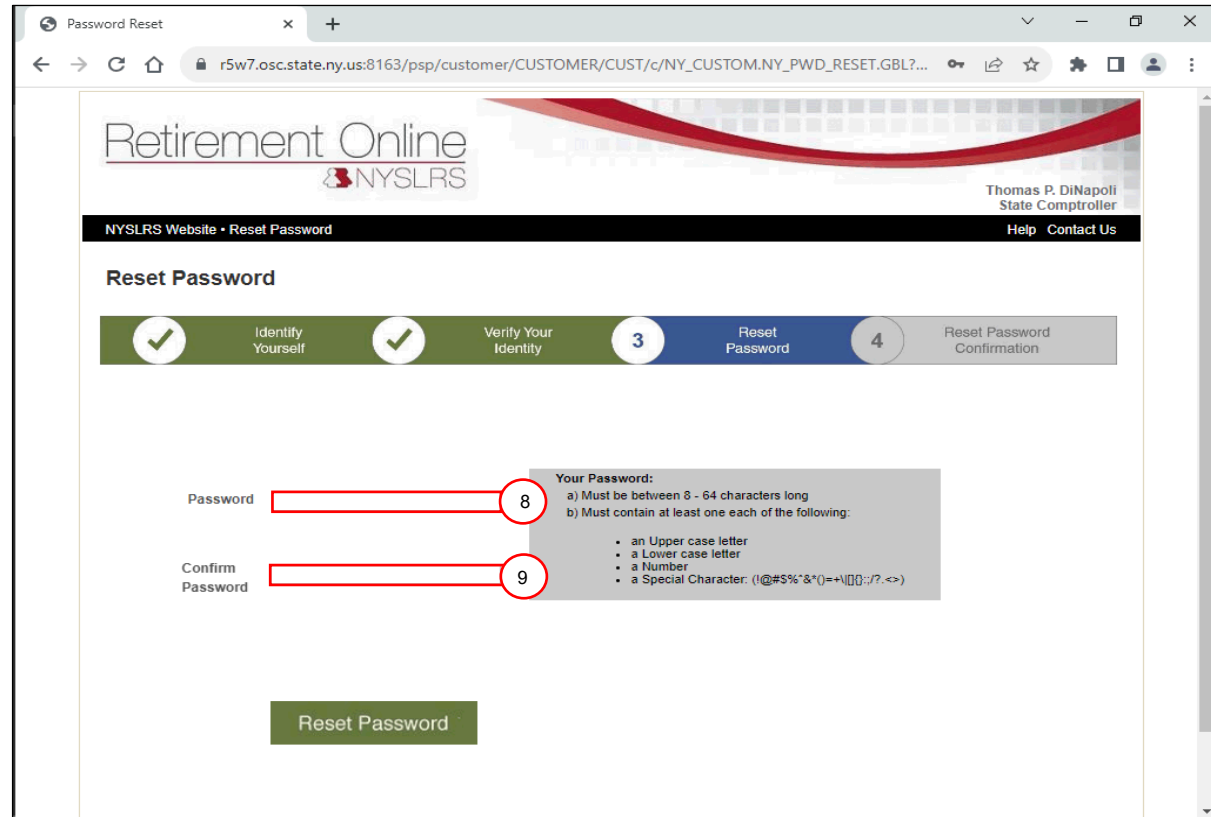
Password Reset

r5w7.osc.state.ny.us:8163/psp/customer/CUSTOMER/CUST/c/NY_CUSTOM.NY_PWD_RESET.GBL?...

Retirement Online
& NYSLRS

Thomas P. DiNapoli
State Comptroller

NYSLRS Website • Reset Password

Help Contact Us

Reset Password

Identify Yourself

Verify Your Identity

3 Reset Password

4 Reset Password Confirmation

Password

8

Confirm Password

9

Your Password:
a) Must be between 8 - 64 characters long
b) Must contain at least one each of the following:

- an Upper case letter
- a Lower case letter
- a Number
- a Special Character: (!@#$%^&*()=+\|[]{}:;/?.<>)

Reset Password